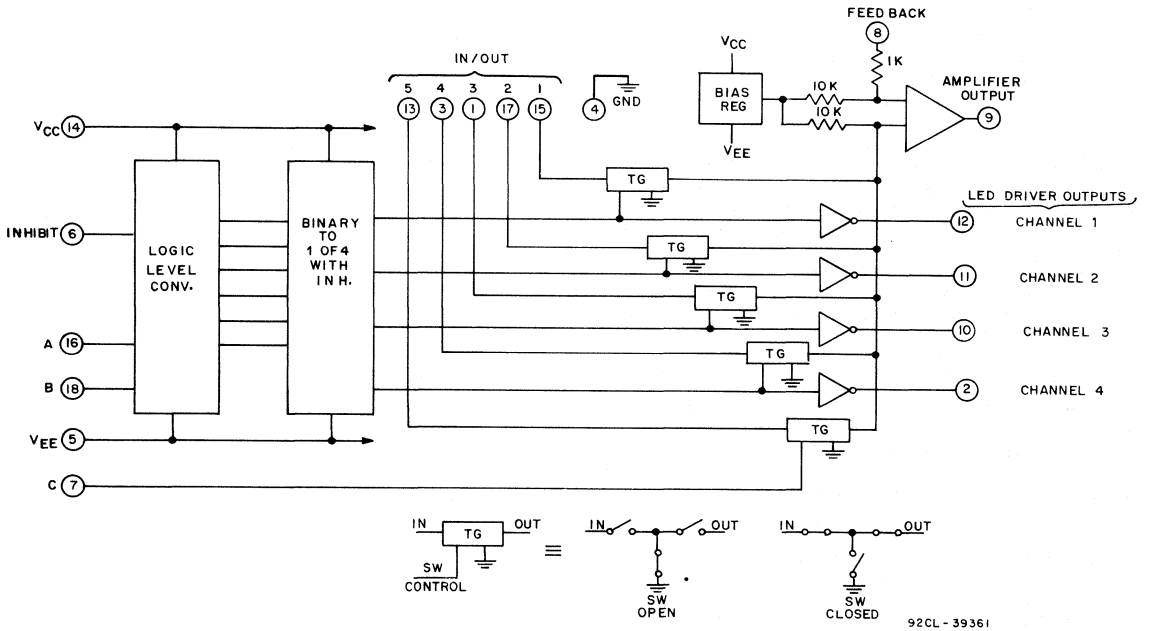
IN/OUT
5 4 3 2 1
13 3 1 17 15
4 GND
VCC
BIAS REG
VEE
FEED BACK
8
1K
10K
10K
AMPLIFIER OUTPUT
9
$V_{CC}$ 14
INHIBIT 6
A 16
B 18
$V_{EE}$ 5
C 7
LOGIC LEVEL CONV.
BINARY TO 1 OF 4 WITH INH.
TG
TG
TG
TG
TG
LED DRIVER OUTPUTS
12 CHANNEL 1
11 CHANNEL 2
10 CHANNEL 3
2 CHANNEL 4
IN TG OUT
SW CONTROL
≡
IN OUT
SW OPEN
IN OUT
SW CLOSED
92CL-39361